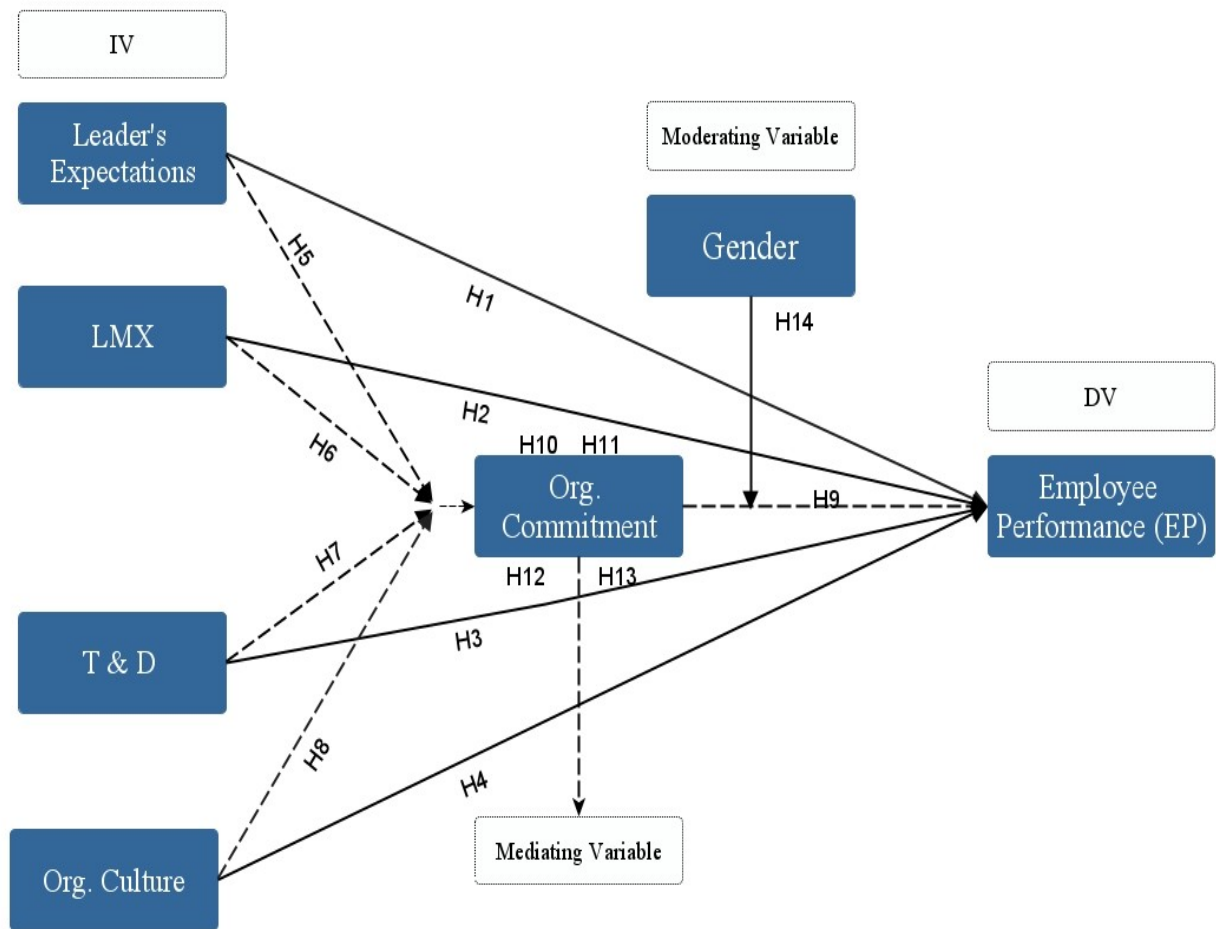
IV

Leader's Expectations

LMX

T & D

Org. Culture

Moderating Variable

Gender

H14

H5

H1

H2

H6

H10 H11

Org. Commitment

H9

DV

Employee Performance (EP)

H7

H12 H13

H3

H8

H4

Mediating Variable